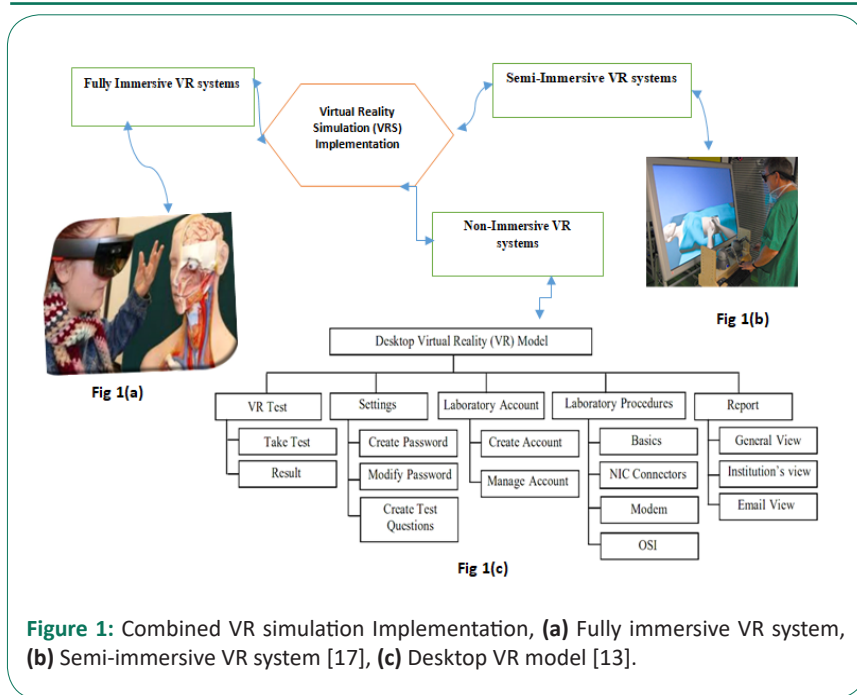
Fully Immersive VR systems

Virtual Reality Simulation (VRS) Implementation

Semi-Immersive VR systems

Non-Immersive VR systems

Fig 1(b)

Fig 1(a)

Desktop Virtual Reality (VR) Model

VR Test

Take Test

Result

Settings

Create Password

Modify Password

Create Test Questions

Laboratory Account

Create Account

Manage Account

Laboratory Procedures

Basics

NIC Connectors

Modem

OSI

Report

General View

Institution's view

Email View

Fig 1(c)

Figure 1: Combined VR simulation Implementation, (a) Fully immersive VR system, (b) Semi-immersive VR system [17], (c) Desktop VR model [13].